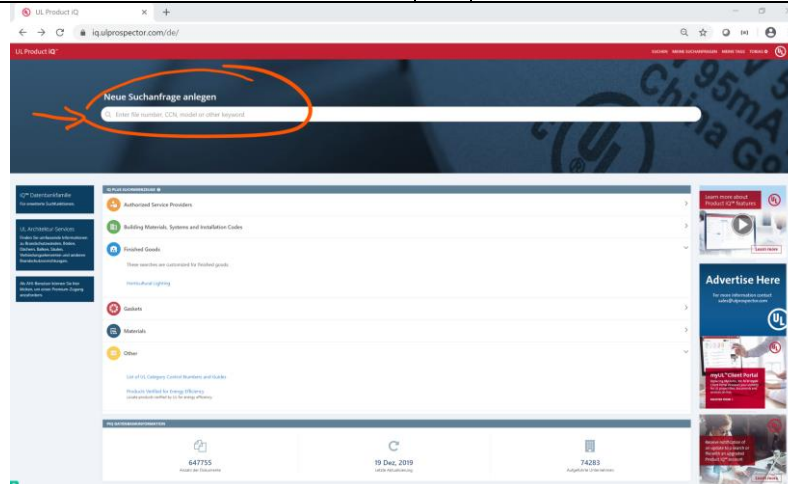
UL Product iQ × +

iq.ulprospector.com/de/

UL Product iQ™

SUCHEN MEINE SUCHANFRAGEN MEINE TAGS TOKIAS

Neue Suchanfrage anlegen

Enter file number, CCN, model or other keyword

iQ™ Datenbankfamilie
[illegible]

UL Architektur Services
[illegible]

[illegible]

IQ PLUS SUCHKRITERIEN

Authorized Service Providers

Building Materials, Systems and Installation Codes

Finished Goods

These searches are customized for finished goods

Horticultural Lighting

Gaskets

Materials

Other

List of UL Category Control Numbers and Guides

Products Verified for Energy Efficiency
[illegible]

Learn more about Product iQ™ features

Learn more

Advertise Here

For more information contact sales@ulprospector.com

myUL™ Client Portal

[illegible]

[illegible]

647755

19 Dez. 2019

74283

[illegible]